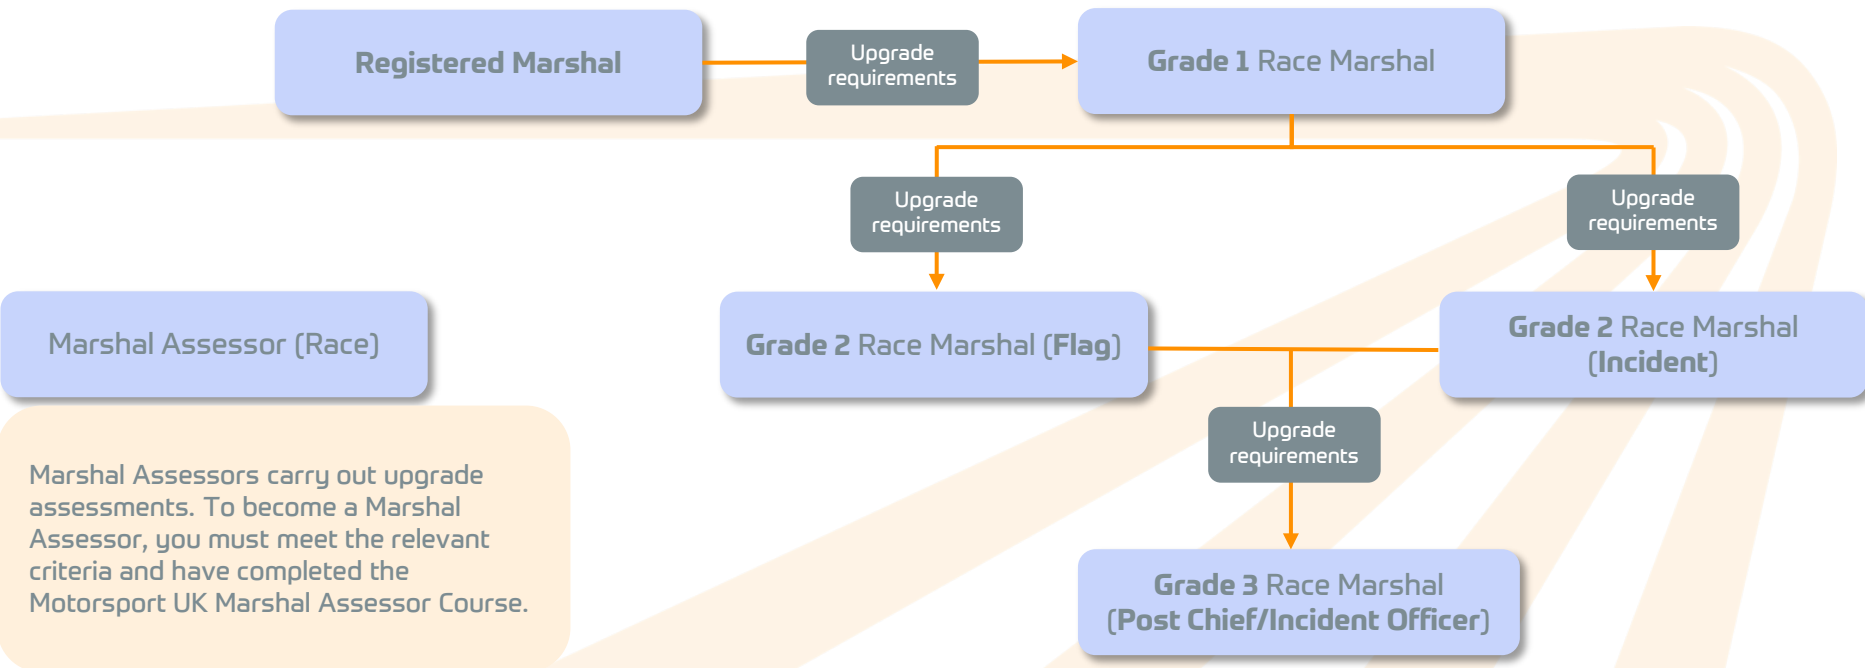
Registered Marshal

Upgrade requirements

Grade 1 Race Marshal

Upgrade requirements

Upgrade requirements

Marshal Assessor (Race)

Grade 2 Race Marshal (Flag)

Grade 2 Race Marshal (Incident)

Upgrade requirements

Marshal Assessors carry out upgrade assessments. To become a Marshal Assessor, you must meet the relevant criteria and have completed the Motorsport UK Marshal Assessor Course.

Grade 3 Race Marshal (Post Chief/Incident Officer)